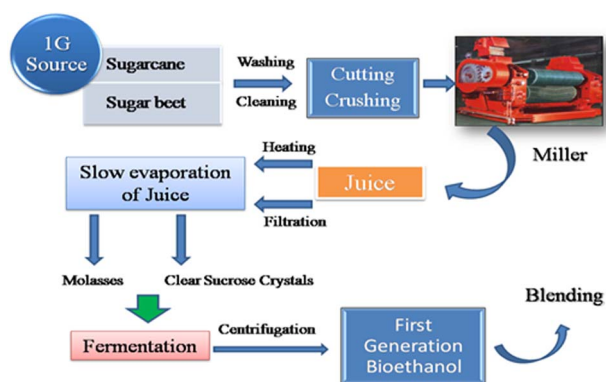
1G Source

Sugarcane

Sugar beet

Washing

Cleaning

Cutting Crushing

Miller

Heating

Slow evaporation of Juice

Juice

Filtration

Molasses

Clear Sucrose Crystals

Blending

Fermentation

Centrifugation

First Generation Bioethanol